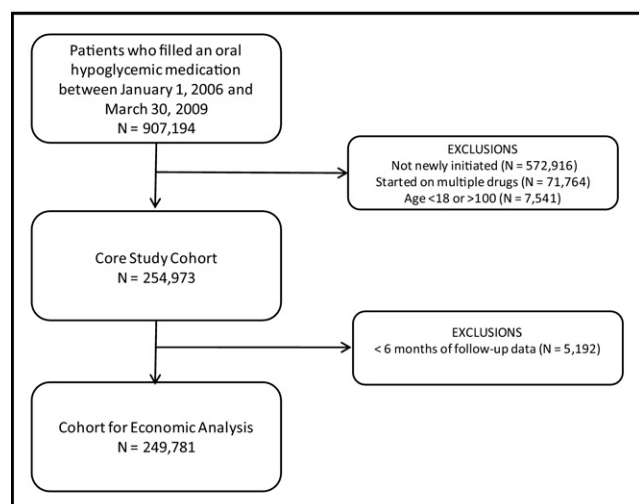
Patients who filled an oral hypoglycemic medication between January 1, 2006 and March 30, 2009
N = 907,194

EXCLUSIONS
Not newly initiated (N = 572,916)
Started on multiple drugs (N = 71,764)
Age <18 or >100 (N = 7,541)

Core Study Cohort
N = 254,973

EXCLUSIONS
< 6 months of follow-up data (N = 5,192)

Cohort for Economic Analysis
N = 249,781